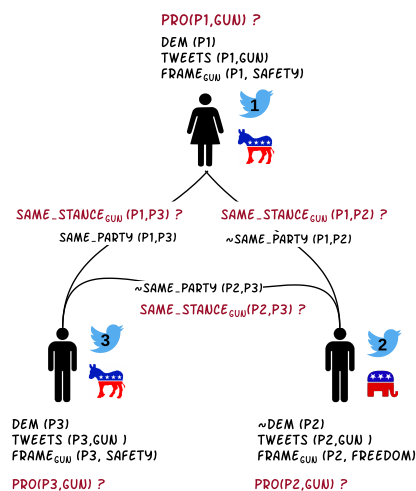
PRO(P1,GUN) ?

DEM (P1)
TWEETS (P1,GUN)
FRAME$_{GUN}$ (P1, SAFETY)

1

SAME_STANCE$_{GUN}$ (P1,P3) ?
SAME_PARTY (P1,P3)

SAME_STANCE$_{GUN}$ (P1,P2) ?
~SAME_PARTY (P1,P2)

~SAME_PARTY (P2,P3)
SAME_STANCE$_{GUN}$(P2,P3) ?

3

2

DEM (P3)
TWEETS (P3,GUN )
FRAME$_{GUN}$ (P3, SAFETY)

PRO(P3,GUN) ?

~DEM (P2)
TWEETS (P2,GUN )
FRAME$_{GUN}$ (P2, FREEDOM)

PRO(P2,GUN) ?